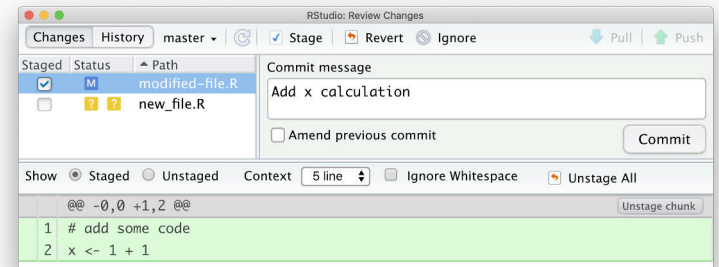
RStudio: Review Changes

Changes History master Stage Revert Ignore Pull Push

| Staged | Status | Path |
|---|---|---|
| ☑ | M | modified-file.R |
| ☐ | ? ? | new_file.R |

Commit message

Add x calculation

Amend previous commit

Commit

Show Staged Unstaged Context 5 line Ignore Whitespace Unstage All

@@ -0,0 +1,2 @@

Unstage chunk

1 # add some code
2 x <- 1 + 1